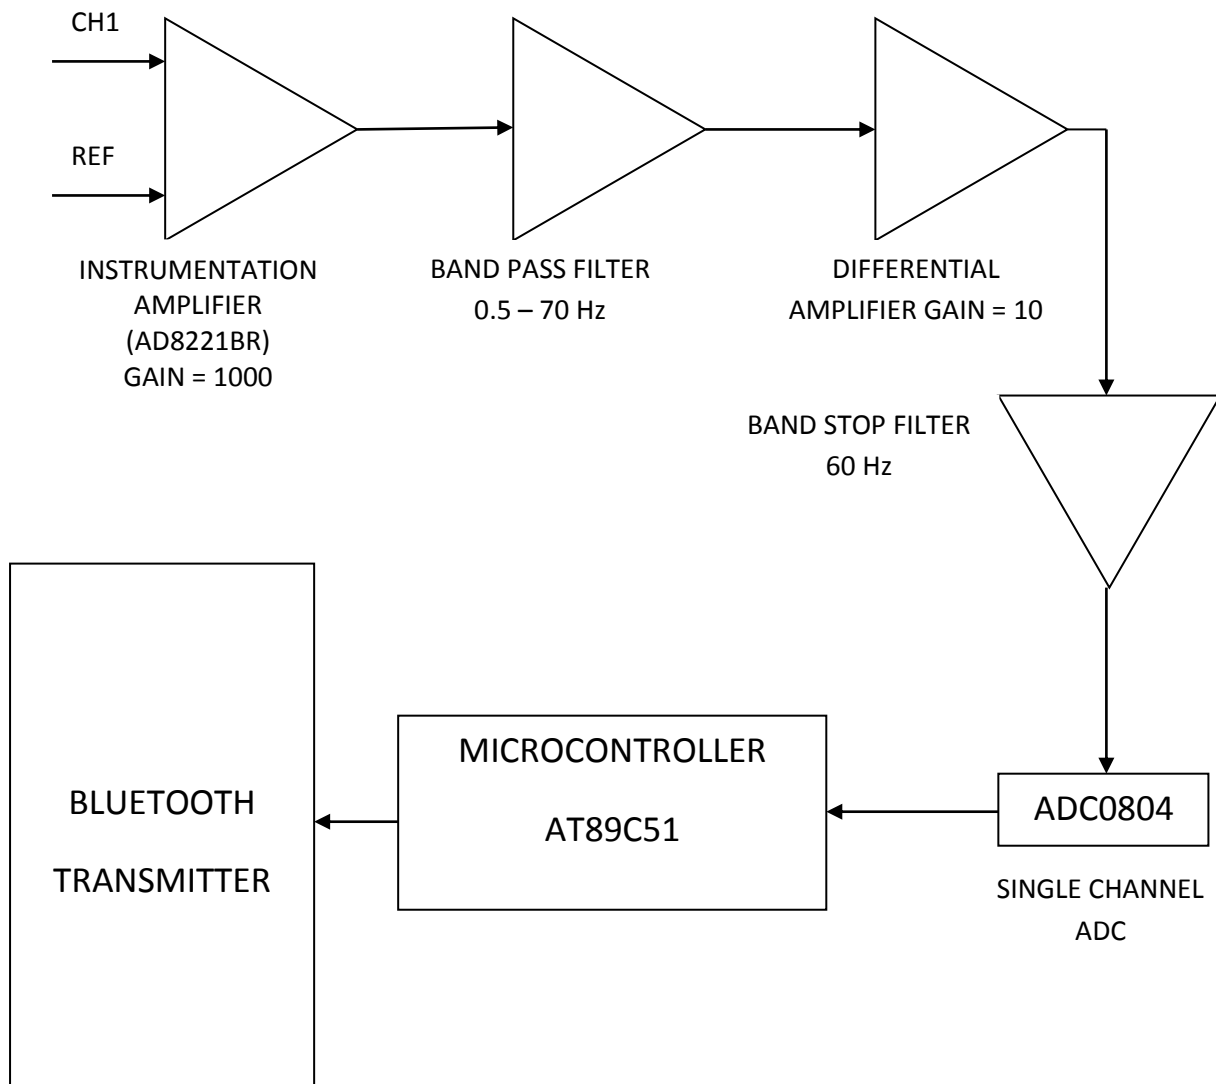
CH1

REF

INSTRUMENTATION AMPLIFIER (AD8221BR) GAIN = 1000

BAND PASS FILTER 0.5 – 70 Hz

DIFFERENTIAL AMPLIFIER GAIN = 10

BAND STOP FILTER 60 Hz

BLUETOOTH

TRANSMITTER

MICROCONTROLLER

AT89C51

ADC0804

SINGLE CHANNEL ADC